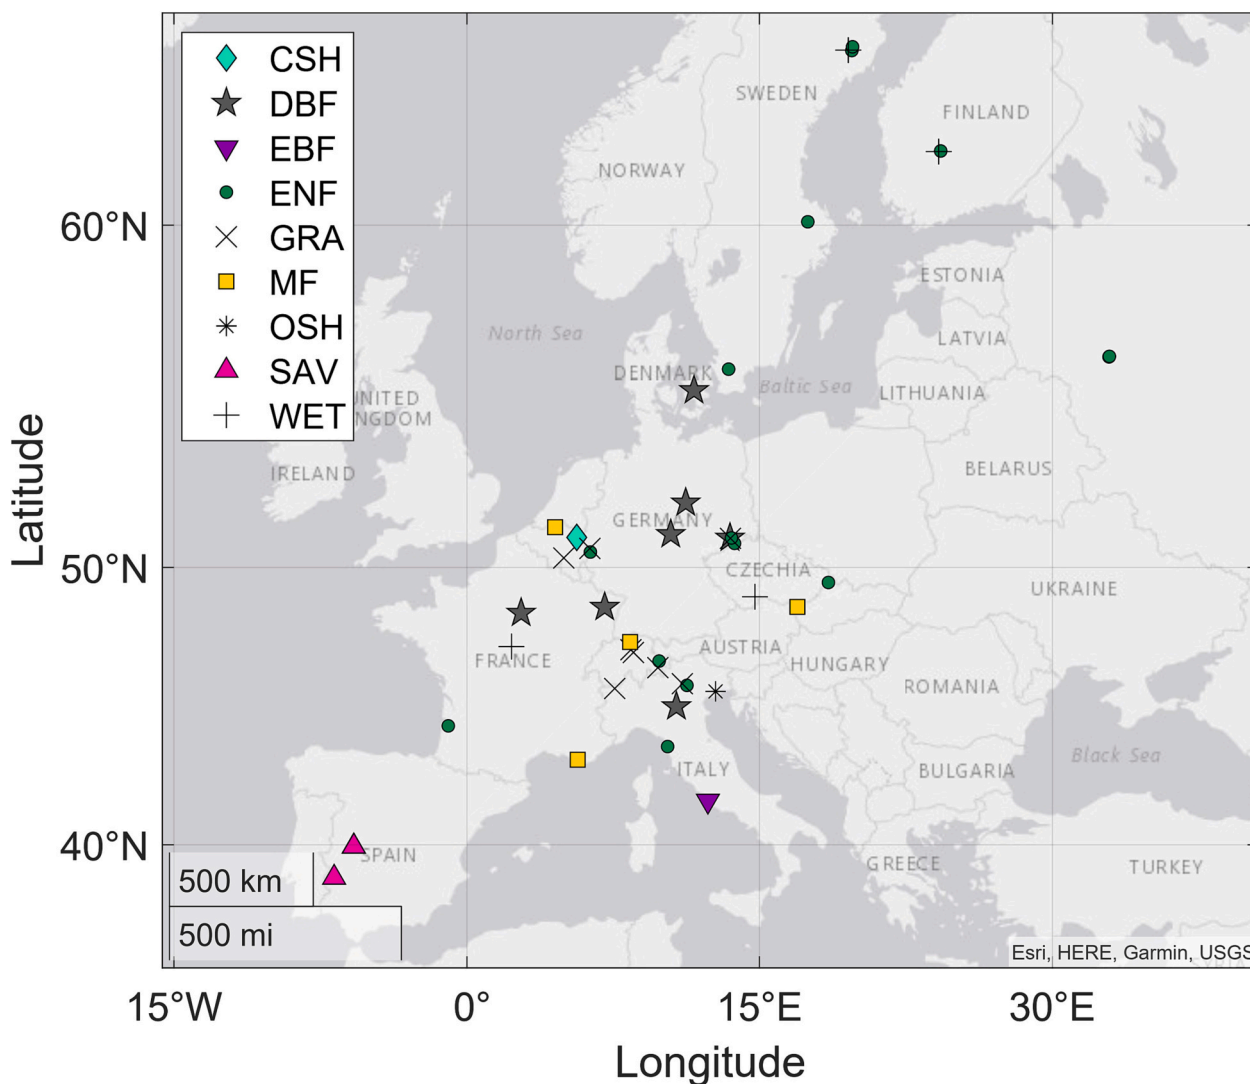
CSH
DBF
EBF
ENF
GRA
MF
OSH
SAV
WET

SWEDEN
FINLAND
NORWAY
ESTONIA
LATVIA
North Sea
DENMARK
Baltic Sea
LITHUANIA
UNITED KINGDOM
IRELAND
BELARUS
GERMANY
CZECHIA
UKRAINE
FRANCE
AUSTRIA
HUNGARY
ROMANIA
ITALY
BULGARIA
Black Sea
SPAIN
GREECE
TURKEY

60°N
50°N
40°N
Latitude

500 km
500 mi
Esri, HERE, Garmin, USGS

15°W
0°
15°E
30°E
Longitude